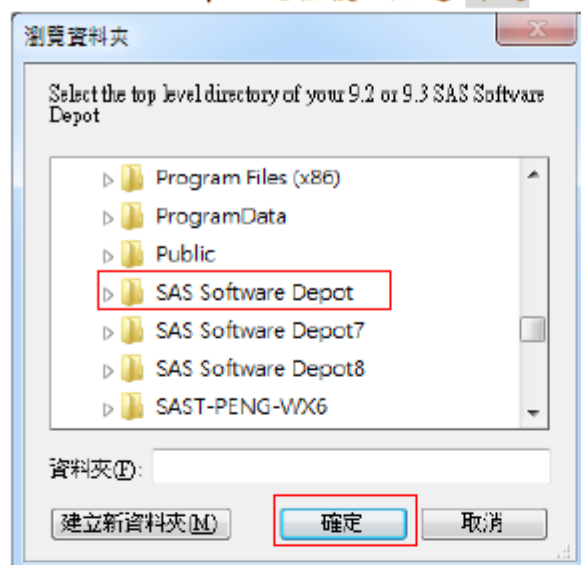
瀏覽資料夾

Select the top level directory of your 9.2 or 9.3 SAS Software Depot

Program Files (x86)
ProgramData
Public
SAS Software Depot
SAS Software Depot7
SAS Software Depot8
SAST-PENG-WX6

資料夾(F):

建立新資料夾(M)
確定
取消